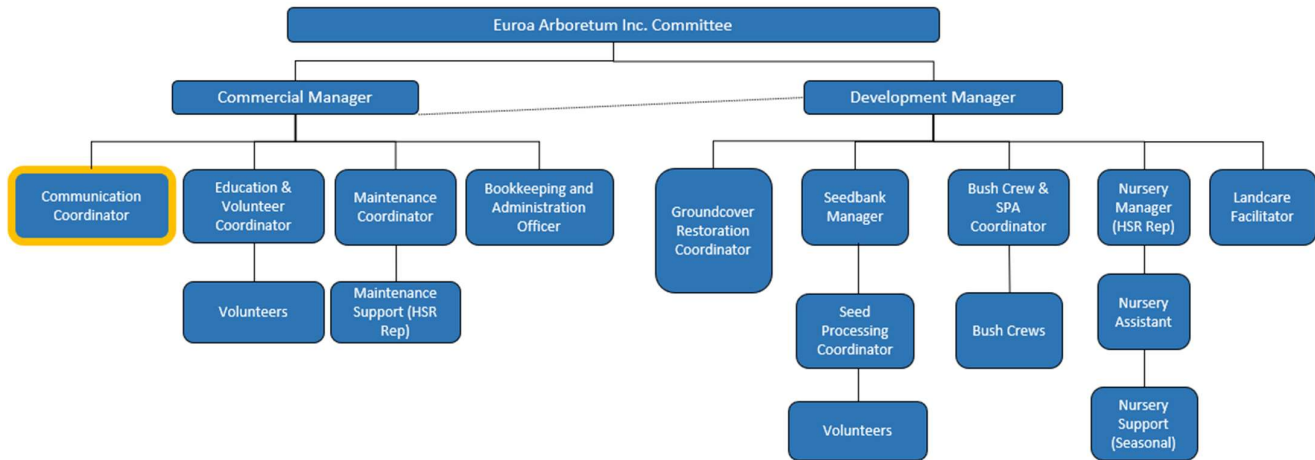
Euroa Arboretum Inc. Committee

Commercial Manager

Development Manager

Communication Coordinator

Education & Volunteer Coordinator

Volunteers

Maintenance Coordinator

Maintenance Support (HSR Rep)

Bookkeeping and Administration Officer

Groundcover Restoration Coordinator

Seedbank Manager

Seed Processing Coordinator

Volunteers

Bush Crew & SPA Coordinator

Bush Crews

Nursery Manager (HSR Rep)

Nursery Assistant

Nursery Support (Seasonal)

Landcare Facilitator